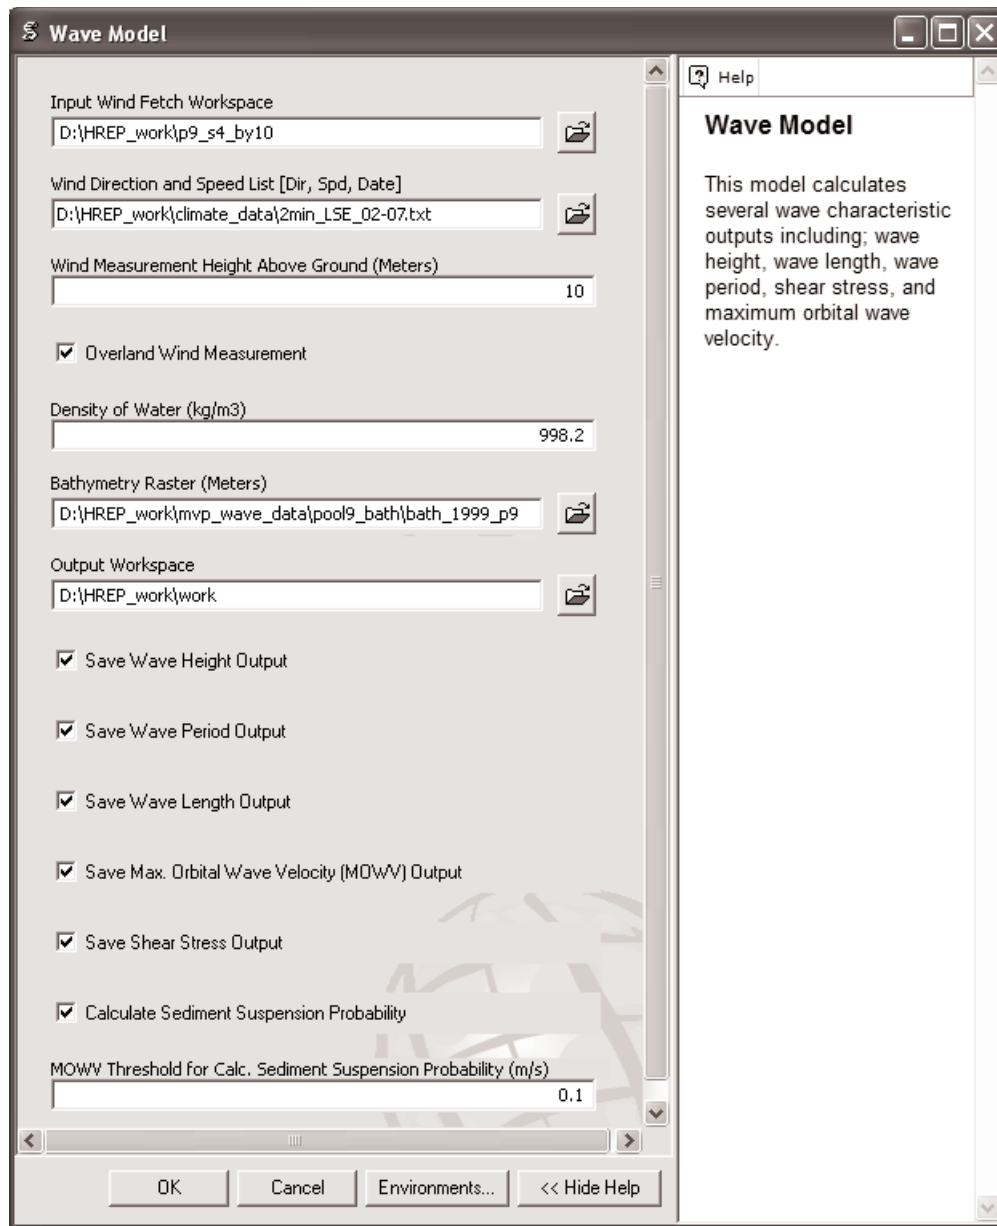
Wave Model

Input Wind Fetch Workspace
D:\HREP_work\p9_s4_by10

Wind Direction and Speed List [Dir, Spd, Date]
D:\HREP_work\climate_data\2min_LSE_02-07.txt

Wind Measurement Height Above Ground (Meters)
10

Overland Wind Measurement

Density of Water (kg/m3)
998.2

Bathymetry Raster (Meters)
D:\HREP_work\mvp_wave_data\pool9_bath\bath_1999_p9

Output Workspace
D:\HREP_work\work

Save Wave Height Output

Save Wave Period Output

Save Wave Length Output

Save Max. Orbital Wave Velocity (MOWV) Output

Save Shear Stress Output

Calculate Sediment Suspension Probability

MOWV Threshold for Calc. Sediment Suspension Probability (m/s)
0.1

OK Cancel Environments... << Hide Help

Help

Wave Model

This model calculates several wave characteristic outputs including; wave height, wave length, wave period, shear stress, and maximum orbital wave velocity.